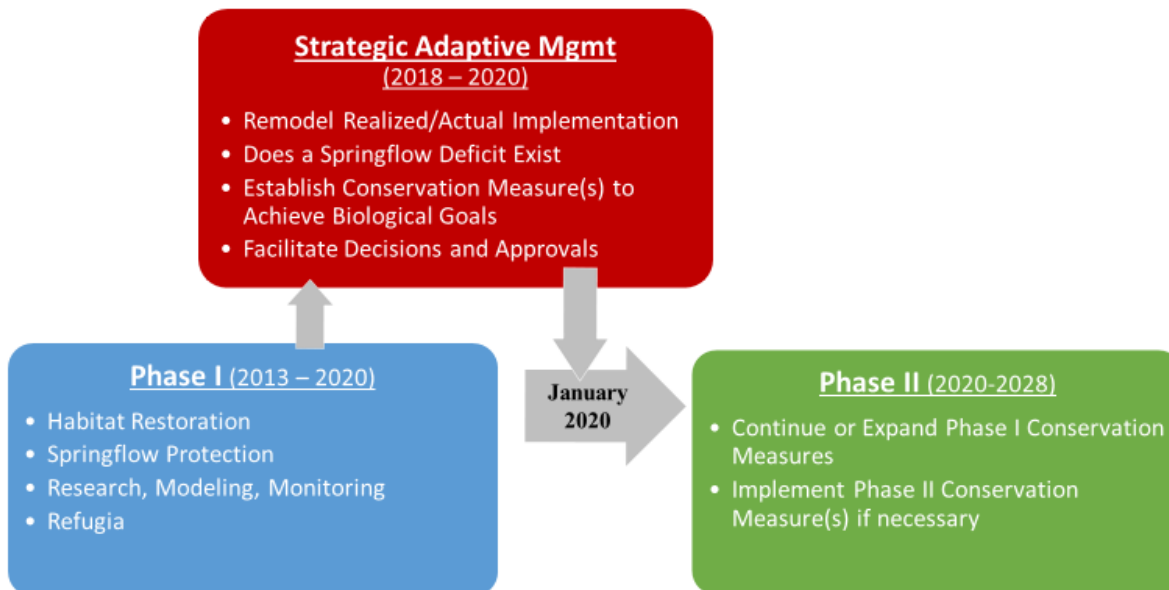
Strategic Adaptive Mgmt
(2018 – 2020)

- Remodel Realized/Actual Implementation
- Does a Springflow Deficit Exist
- Establish Conservation Measure(s) to Achieve Biological Goals
- Facilitate Decisions and Approvals

Phase I (2013 – 2020)

- Habitat Restoration
- Springflow Protection
- Research, Modeling, Monitoring
- Refugia

January 2020

Phase II (2020-2028)

- Continue or Expand Phase I Conservation Measures
- Implement Phase II Conservation Measure(s) if necessary